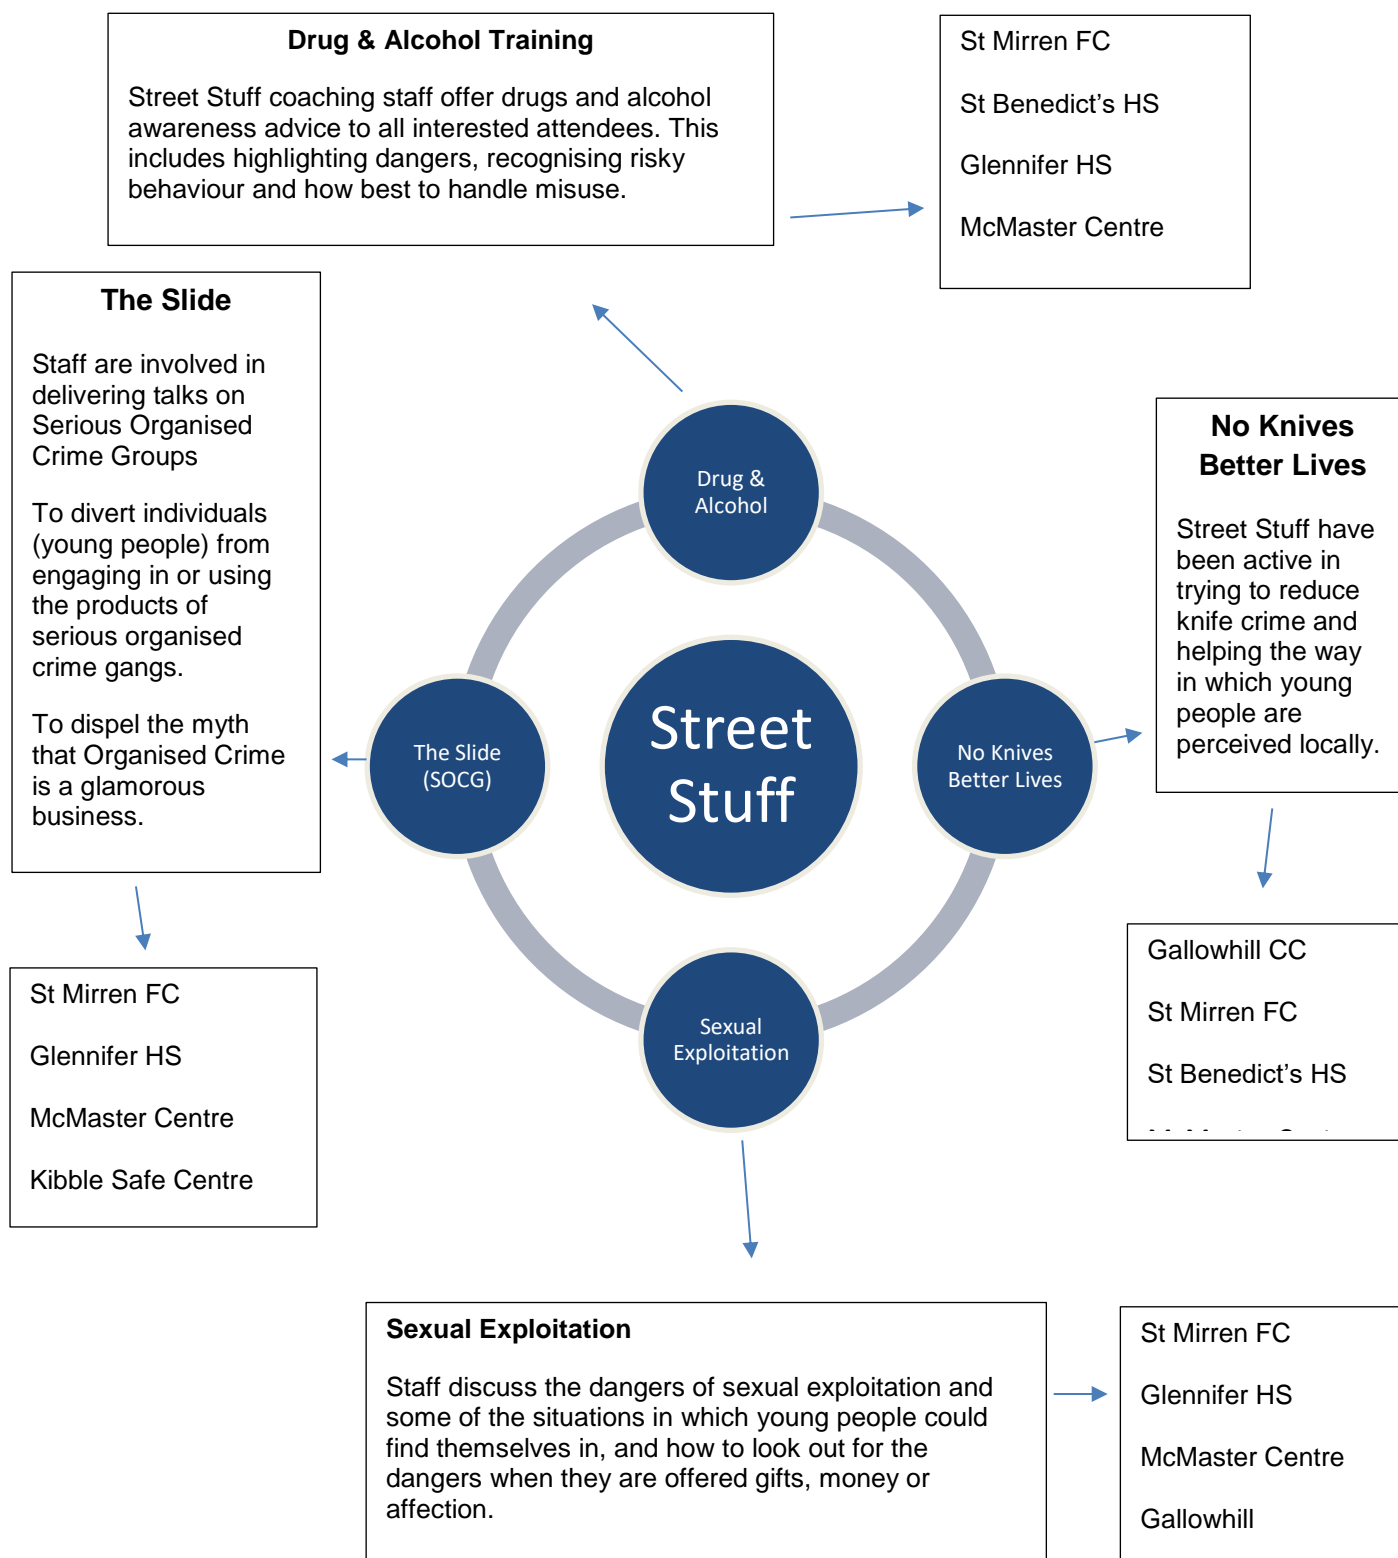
Drug & Alcohol Training

Street Stuff coaching staff offer drugs and alcohol awareness advice to all interested attendees. This includes highlighting dangers, recognising risky behaviour and how best to handle misuse.

St Mirren FC

St Benedict's HS

Glennifer HS

McMaster Centre

The Slide

Staff are involved in delivering talks on Serious Organised Crime Groups

To divert individuals (young people) from engaging in or using the products of serious organised crime gangs.

To dispel the myth that Organised Crime is a glamorous business.

Drug & Alcohol

Street Stuff

The Slide (SOCG)

No Knives Better Lives

Sexual Exploitation

No Knives Better Lives

Street Stuff have been active in trying to reduce knife crime and helping the way in which young people are perceived locally.

St Mirren FC

Glennifer HS

McMaster Centre

Kibble Safe Centre

Gallowhill CC

St Mirren FC

St Benedict's HS

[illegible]

Sexual Exploitation

Staff discuss the dangers of sexual exploitation and some of the situations in which young people could find themselves in, and how to look out for the dangers when they are offered gifts, money or affection.

St Mirren FC

Glennifer HS

McMaster Centre

Gallowhill